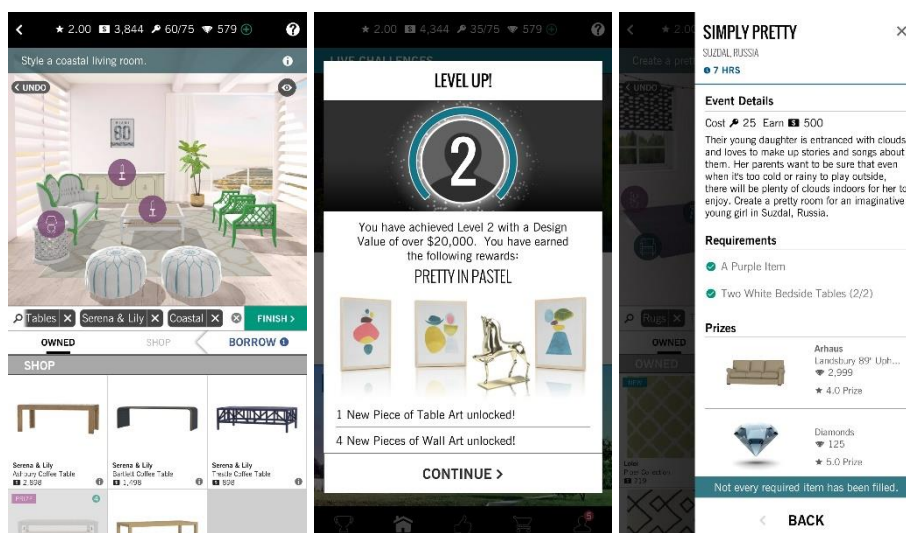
★ 2.00 3,844 60/75 579 ?

Style a coastal living room.

UNDO

80

Tables ✕ Serena & Lily ✕ Coastal ✕ FINISH >

OWNED SHOP BORROW

SHOP

Serena & Lily Ashbury Coffee Table 2,898

Serena & Lily Bartlett Coffee Table 1,498

Serena & Lily Trestle Coffee Table 898

PRETTY

★ 2.00 4,344 35/75 579 ?

LIVE CHALLENGES

LEVEL UP!

2

You have achieved Level 2 with a Design Value of over $20,000. You have earned the following rewards:

PRETTY IN PASTEL

1 New Piece of Table Art unlocked!

4 New Pieces of Wall Art unlocked!

CONTINUE >

5

Create a pret

UNDO

Rugs

OWNED

OWNED

NEW

Lear
Pear Do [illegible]
719

SIMPLY PRETTY

SUZDAL, RUSSIA

7 HRS

Event Details

Cost 25 Earn 500

Their young daughter is entranced with clouds and loves to make up stories and songs about them. Her parents want to be sure that even when it's too cold or rainy to play outside, there will be plenty of clouds indoors for her to enjoy. Create a pretty room for an imaginative young girl in Suzdal, Russia.

Requirements

A Purple Item

Two White Bedside Tables (2/2)

Prizes

Arhaus
Landsbury 89" Uph...
2,999
★ 4.0 Prize

Diamonds
125
★ 5.0 Prize

Not every required item has been filled.

BACK